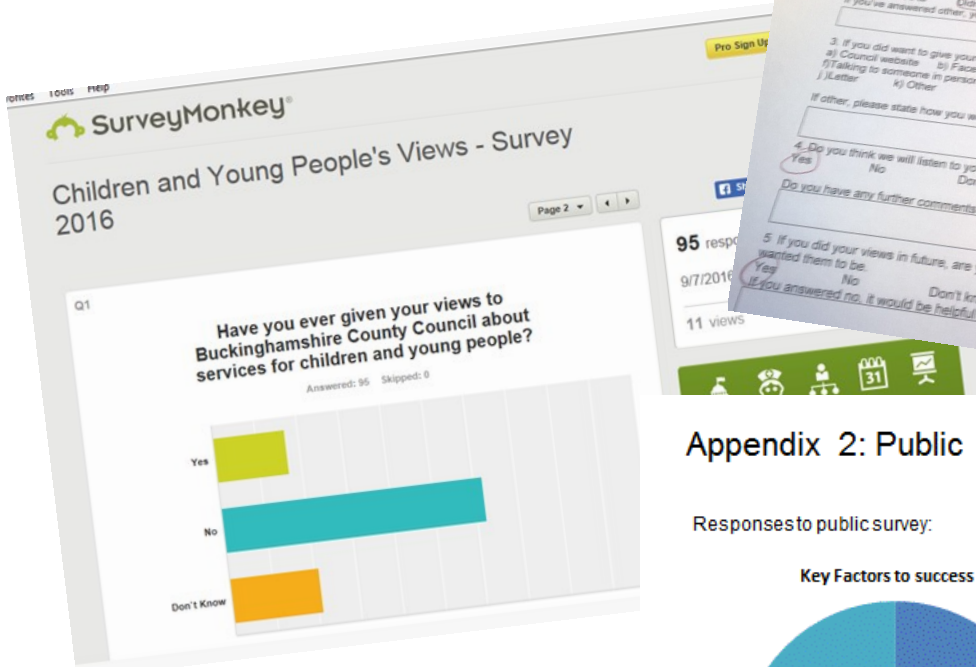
vorites Tools Help

SurveyMonkey®

Pro Sign Up

Children and Young People's Views - Survey 2016

Page 2

95 respo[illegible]

9/7/2016

11 views

Q1

Have you ever given your views to Buckinghamshire County Council about services for children and young people?

Answered: 95 Skipped: 0

Yes

No

Don't Know

If you've answered other, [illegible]

3. If you did want to give your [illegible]
a) Council website b) Face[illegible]
f)Talking to someone in person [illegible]
j )Letter k) Other

If other, please state how you w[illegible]

4. Do you think we will listen to yo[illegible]
Yes No Don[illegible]

Do you have any further comments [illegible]

5. If you did your views in future, are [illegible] wanted them to be.
Yes No Don't kn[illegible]
If you answered no, it would be helpful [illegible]

Appendix 2: Public

Responses to public survey:

Key Factors to success